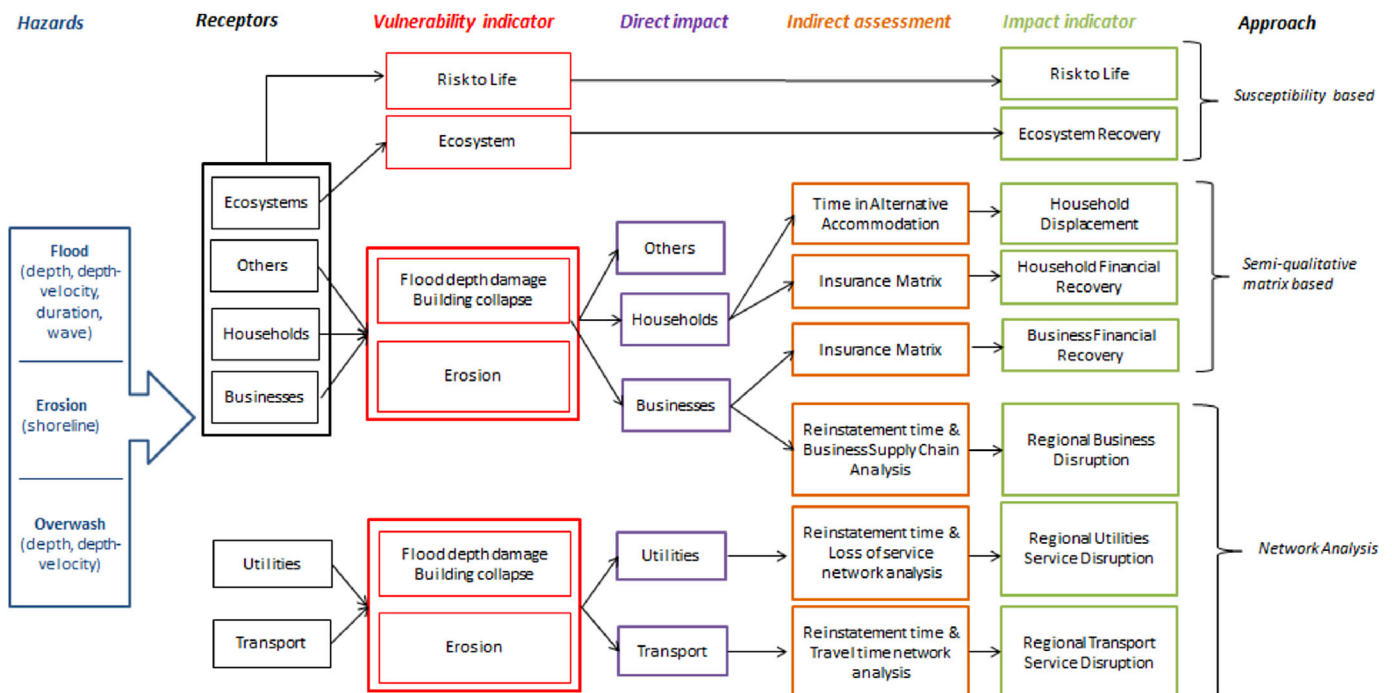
Hazards

Receptors

Vulnerability indicator

Direct impact

Indirect assessment

Impact indicator

Approach

Risk to Life

Risk to Life

Susceptibility based

Ecosystem

Ecosystem Recovery

Ecosystems

Time in Alternative Accommodation

Household Displacement

Flood (depth, depth-velocity, duration, wave)

Others

Others

Flood depth damage Building collapse

Insurance Matrix

Household Financial Recovery

Semi-qualitative matrix based

Households

Households

Insurance Matrix

Business Financial Recovery

Erosion (shoreline)

Erosion

Businesses

Businesses

Reinstatement time & Business Supply Chain Analysis

Regional Business Disruption

Overwash (depth, depth-velocity)

Utilities

Flood depth damage Building collapse

Utilities

Reinstatement time & Loss of service network analysis

Regional Utilities Service Disruption

Network Analysis

Transport

Erosion

Transport

Reinstatement time & Travel time network analysis

Regional Transport Service Disruption